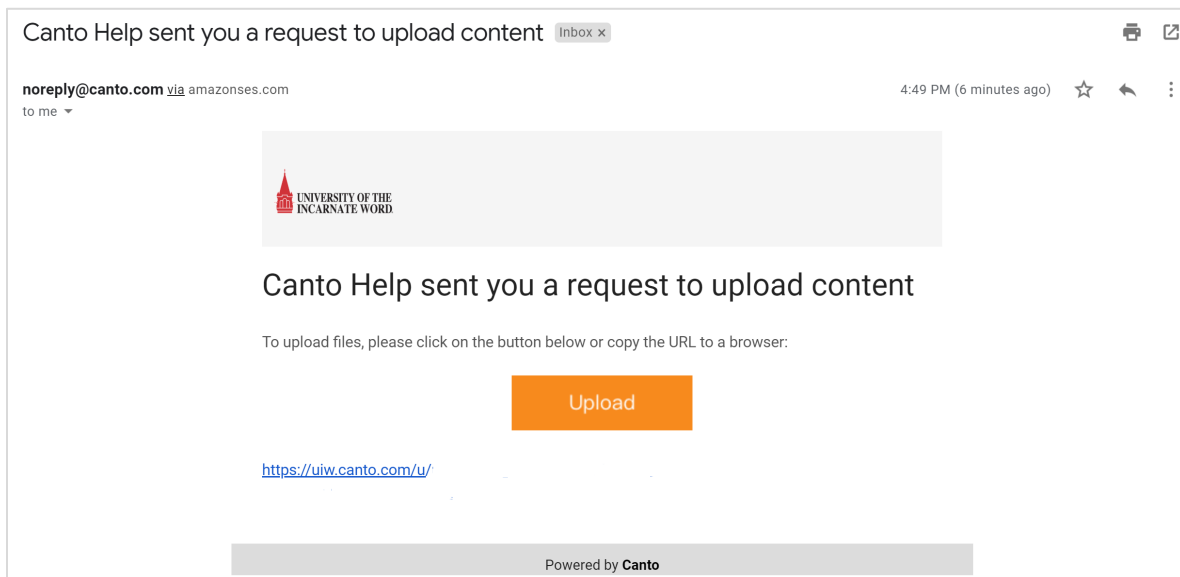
Canto Help sent you a request to upload content Inbox ×

noreply@canto.com via amazonses.com
to me

4:49 PM (6 minutes ago)

UNIVERSITY OF THE INCARNATE WORD

Canto Help sent you a request to upload content

To upload files, please click on the button below or copy the URL to a browser:

Upload

https://uiw.canto.com/u/

Powered by Canto